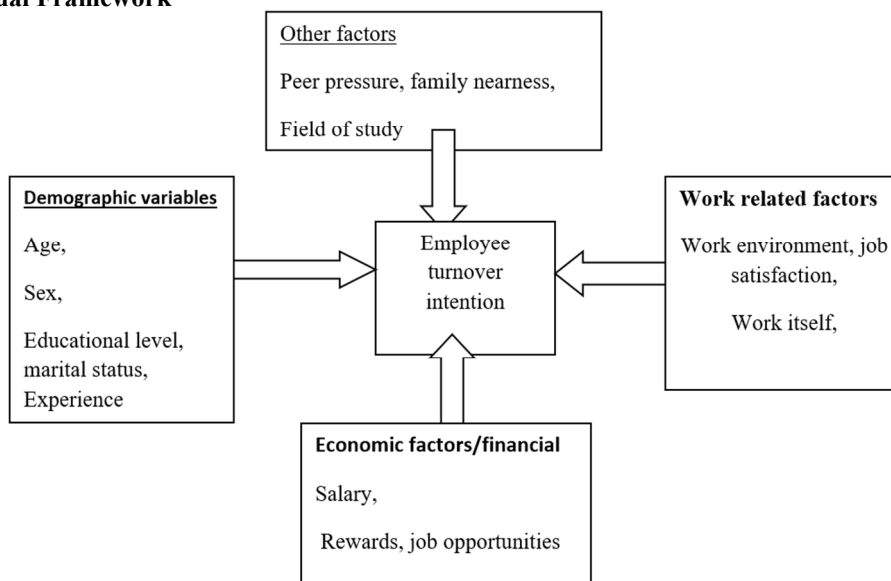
ual Framework

Other factors

Peer pressure, family nearness,

Field of study

Demographic variables

Age,

Sex,

Educational level, marital status, Experience

Employee turnover intention

Work related factors

Work environment, job satisfaction,

Work itself,

Economic factors/financial

Salary,

Rewards, job opportunities